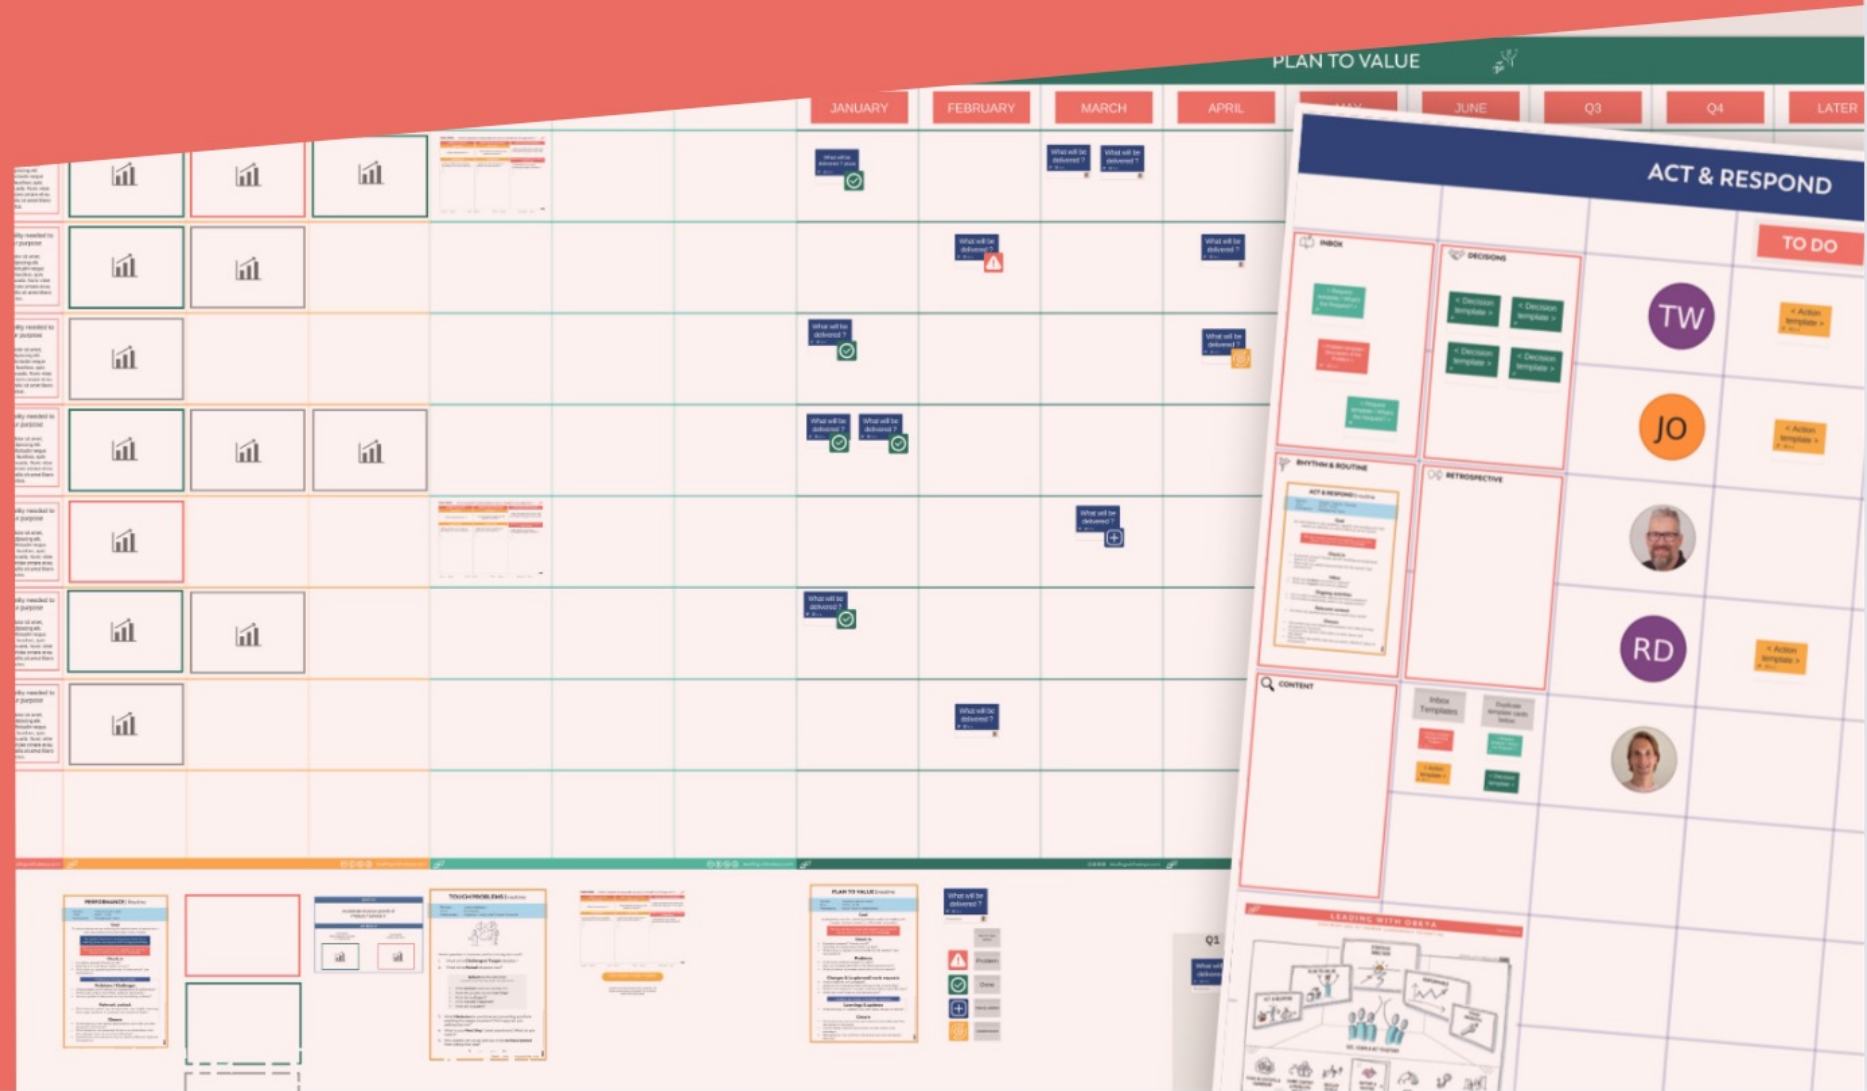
PLAN TO VALUE

JANUARY FEBRUARY MARCH APRIL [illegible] JUNE Q3 Q4 LATER

What will be delivered ?

ACT & RESPOND

TO DO

INBOX

DECISIONS

< Decision template >

< Action template >

TW

JO

RD

RHYTHM & ROUTINE

RETROSPECTIVE

CONTENT

Inbox Templates

LEADING WITH OBEYA

PERFORMANCE

TOUCH PROBLEMS

PLAN TO VALUE

Problem

Done

Q1